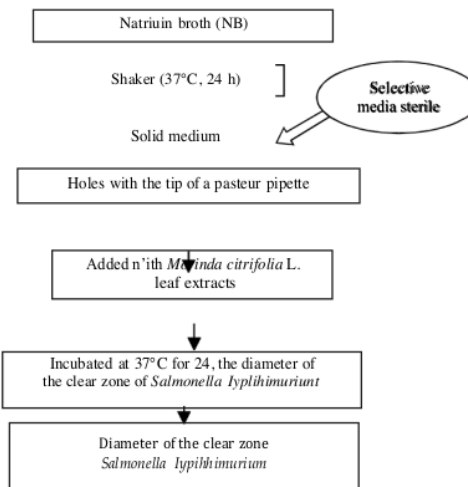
Natriuin broth (NB)

Shaker (37°C, 24 h)

Selective media sterile

Solid medium

Holes with the tip of a pasteur pipette

Added n'ith *Morinda citrifolia* L. leaf extracts

Incubated at 37°C for 24, the diameter of the clear zone of *Salmonella Iyplihimuriunt*

Diameter of the clear zone *Salmonella Iypihhimurium*